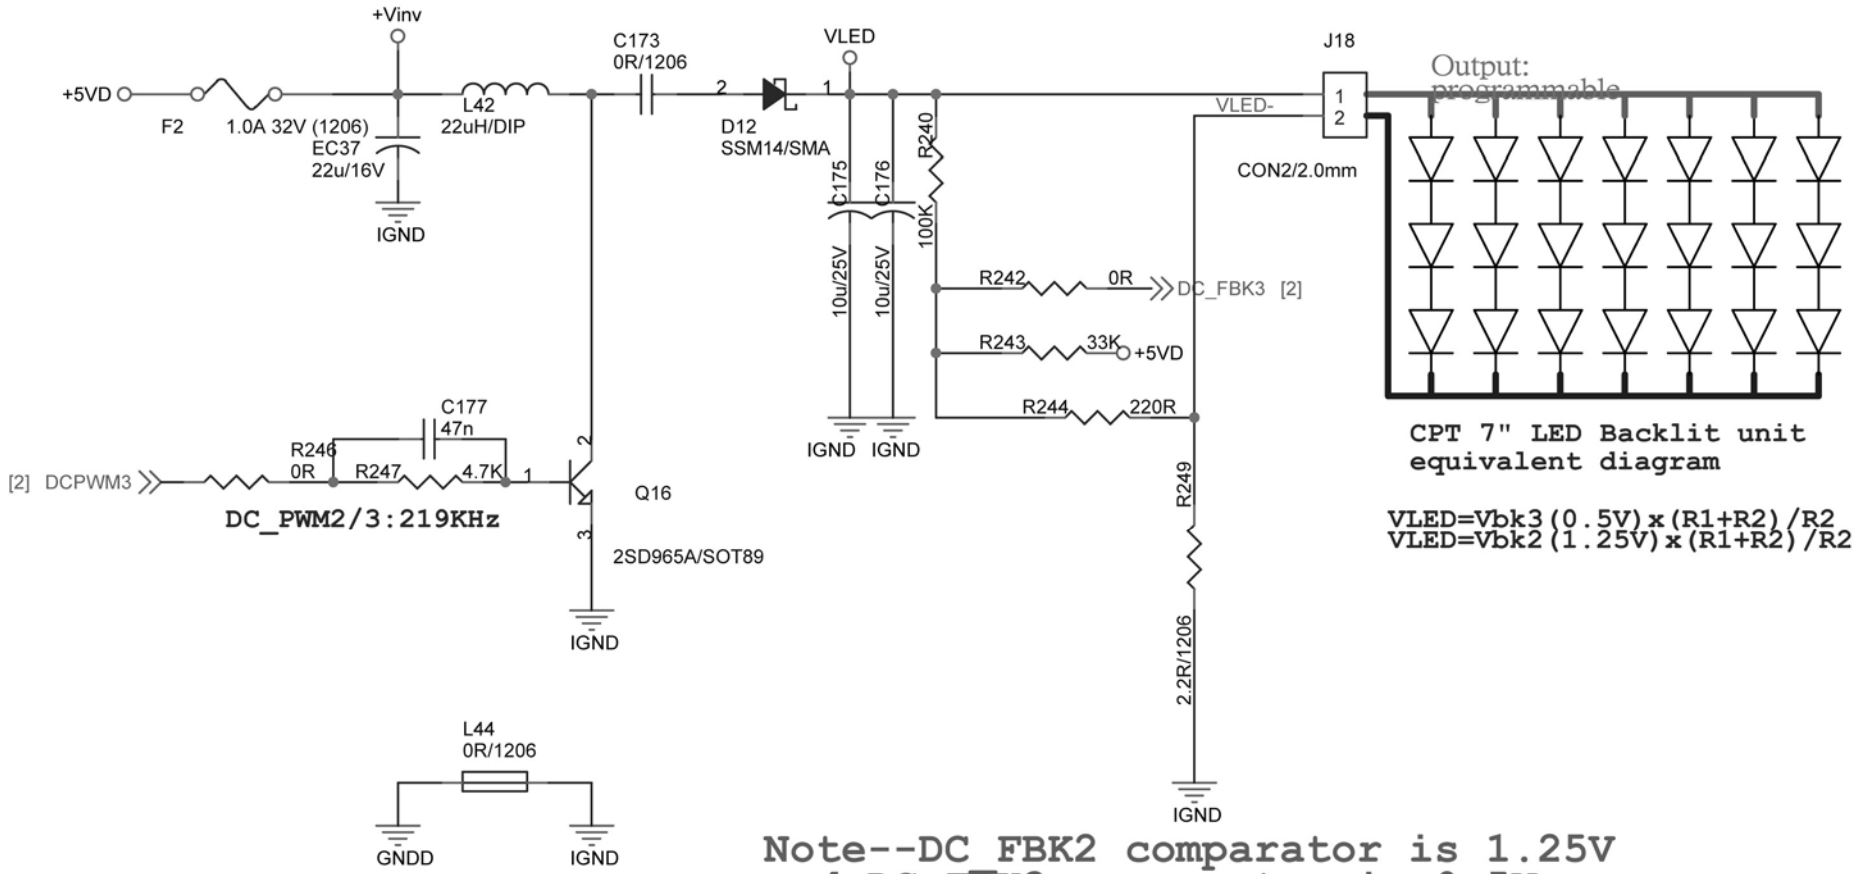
+Vinv

C173
0R/1206

VLED

J18

Output:
programmable

+5VD

F2

1.0A 32V (1206)

L42
22uH/DIP

EC37
22u/16V

IGND

2

1

D12
SSM14/SMA

VLED-

1
2

CON2/2.0mm

R240

100K

C175

C176

10u/25V

10u/25V

R242

0R

DC_FBK3 [2]

R243

33K

+5VD

C177
47n

R244

220R

IGND IGND

R246
0R

R247

4.7K

1

2

3

[2] DCPWM3

Q16

DC_PWM2/3:219KHz

2SD965A/SOT89

IGND

R249

2.2R/1206

IGND

CPT 7" LED Backlit unit equivalent diagram

VLED=Vbk3(0.5V)x(R1+R2)/R2
VLED=Vbk2(1.25V)x(R1+R2)/R2

L44
0R/1206

GNDD

IGND

Note--DC_FBK2 comparator is 1.25V
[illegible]